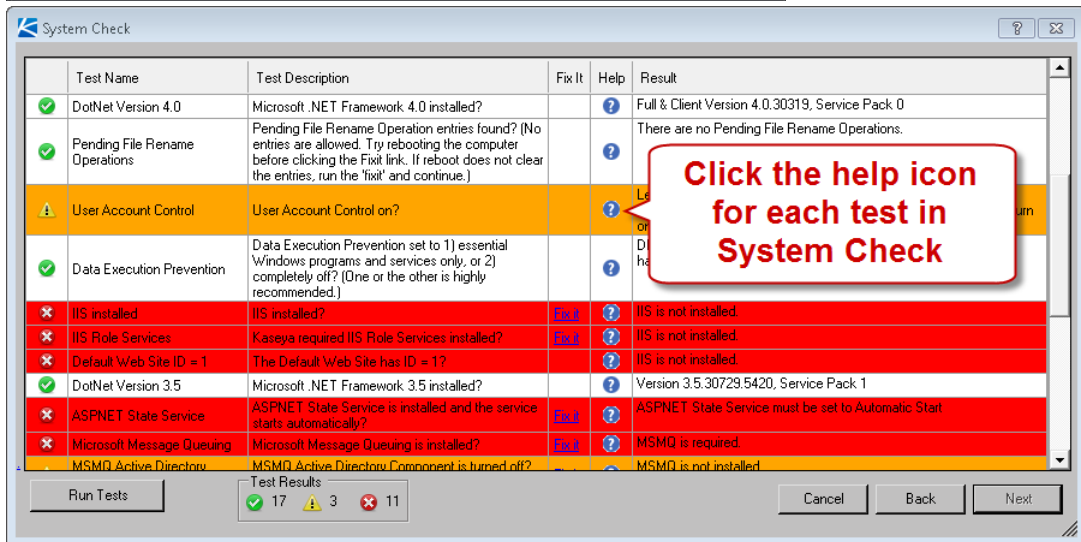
System Check

| | Test Name | Test Description | Fix It | Help | Result |
|---|---|---|---|---|---|
| | DotNet Version 4.0 | Microsoft .NET Framework 4.0 installed? | | | Full & Client Version 4.0.30319, Service Pack 0 |
| | Pending File Rename Operations | Pending File Rename Operation entries found? (No entries are allowed. Try rebooting the computer before clicking the Fixit link. If reboot does not clear the entries, run the 'fixit' and continue.) | | | There are no Pending File Rename Operations. |
| | User Account Control | User Account Control on? | | | Le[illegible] or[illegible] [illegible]urn |
| | Data Execution Prevention | Data Execution Prevention set to 1) essential Windows programs and services only, or 2) completely off? (One or the other is highly recommended.) | | | Di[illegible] ha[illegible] |
| | IIS installed | IIS installed? | Fix it | | IIS is not installed. |
| | IIS Role Services | Kaseya required IIS Role Services installed? | Fix it | | IIS is not installed. |
| | Default Web Site ID = 1 | The Default Web Site has ID = 1? | | | IIS is not installed. |
| | DotNet Version 3.5 | Microsoft .NET Framework 3.5 installed? | | | Version 3.5.30729.5420, Service Pack 1 |
| | ASPNET State Service | ASPNET State Service is installed and the service starts automatically? | Fix it | | ASPNET State Service must be set to Automatic Start |
| | Microsoft Message Queuing | Microsoft Message Queuing is installed? | Fix it | | MSMQ is required. |
| | MSMQ Active Directory | MSMQ Active Directory Component is turned off? | | | MSMQ is not installed. |

Click the help icon for each test in System Check

Run Tests

Test Results
17 3 11

Cancel Back Next